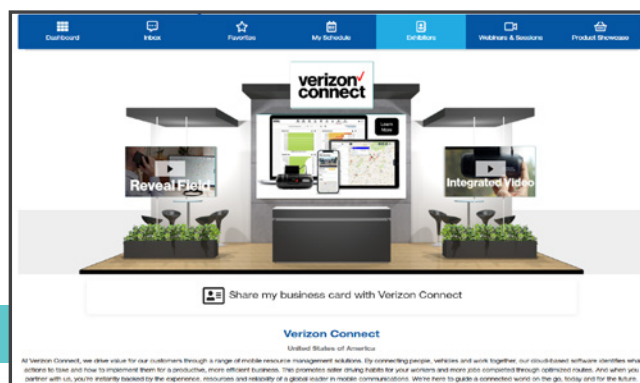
Dashboard
Inbox
Favorites
My Schedule
Exhibitors
Webinars & Sessions
Product Showcase

verizon✓ connect

Learn More

Reveal Field

Integrated Video

Share my business card with Verizon Connect

Verizon Connect

United States of America

At Verizon Connect, we drive value for our customers through a range of mobile resource management solutions. By connecting people, vehicles and work together, our cloud-based software identifies what actions to take and how to implement them for a productive, more efficient business. This promotes safer driving habits for your workers and more jobs completed through optimized routes. And when you partner with us, you're instantly backed by the experience, resources and reliability of a global leader in mobile communications. We're here to guide a connected world on the go, today and for the future.